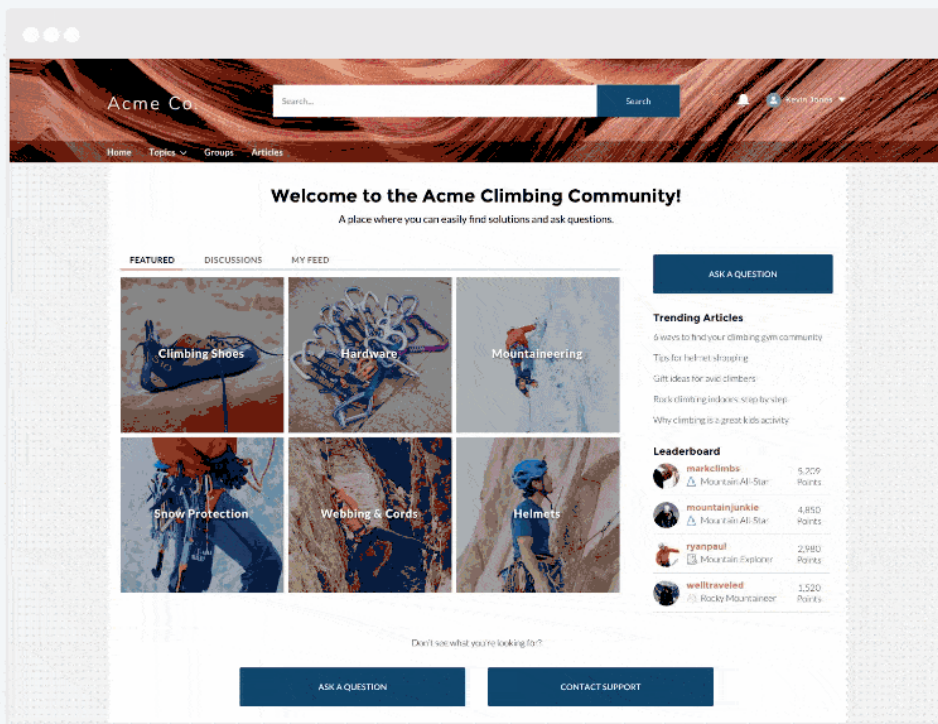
Acme Co.

Search...

Search

Kevin Jones

Home Topics Groups Articles

Welcome to the Acme Climbing Community!

A place where you can easily find solutions and ask questions.

FEATURED DISCUSSIONS MY FEED

Climbing Shoes

Hardware

Mountaineering

Snow Protection

Webbing & Cords

Helmets

ASK A QUESTION

Trending Articles

6 ways to find your climbing gym community

Tips for helmet shopping

Gift ideas for avid climbers

Rock climbing indoors: step by step

Why climbing is a great kids activity

Leaderboard

markclimbs
Mountain All-Star
5,209 Points

mountainjunkie
Mountain All-Star
4,850 Points

ryanpaul
Mountain Explorer
2,980 Points

welltraveled
Rocky Mountaineer
1,520 Points

Don't see what you're looking for?

ASK A QUESTION

CONTACT SUPPORT